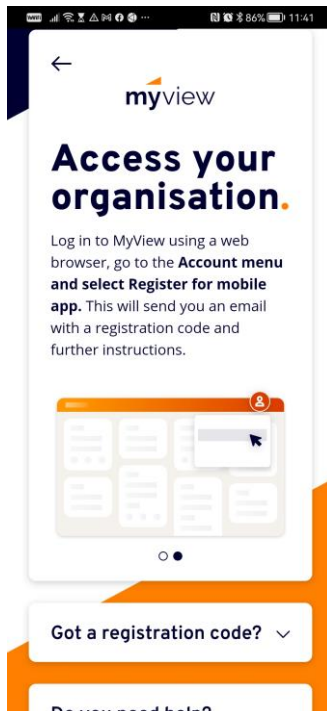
86% 11:41

←

myview

Access your organisation.

Log in to MyView using a web browser, go to the **Account menu and select Register for mobile app.** This will send you an email with a registration code and further instructions.

Got a registration code?

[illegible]